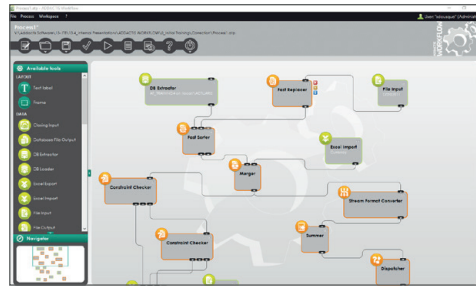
File Process Workspace

Process1*

Available tools

LAYOUT

Text label

Frame

DATA

Closing Input

DB Extractor

DB Loader

Excel Export

Excel Import

File Input

File Output

Navigator

DB Extractor

Fast Explorer

File Input

Fast Sorter

Excel Import

Merger

Constraint Checker

Stream Format Converter

Constraint Checker

Summer

Dispatcher